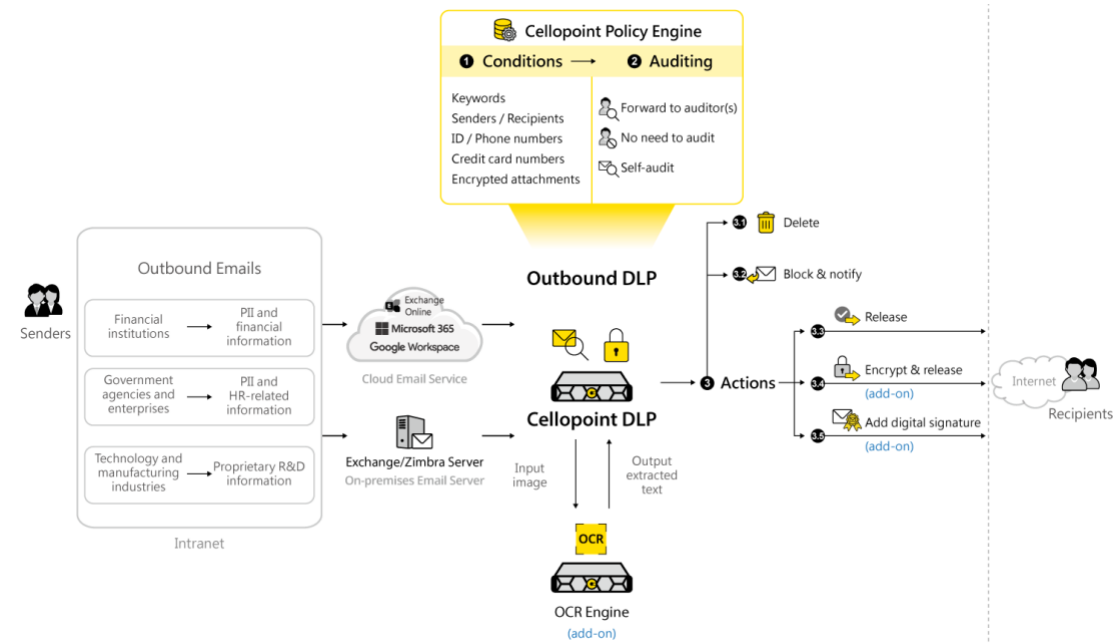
Cellopoint Policy Engine

❶ Conditions → ❷ Auditing

Keywords
Senders / Recipients
ID / Phone numbers
Credit card numbers
Encrypted attachments

Forward to auditor(s)
No need to audit
Self-audit

Senders

Outbound Emails

Financial institutions → PII and financial information

Government agencies and enterprises → PII and HR-related information

Technology and manufacturing industries → Proprietary R&D information

Intranet

Exchange Online
Microsoft 365
Google Workspace
Cloud Email Service

Exchange/Zimbra Server
On-premises Email Server

Outbound DLP

Cellopoint DLP

Input image

Output extracted text

OCR
OCR Engine
(add-on)

❸ Actions

3.1 Delete

3.2 Block & notify

3.3 Release

3.4 Encrypt & release
(add-on)

3.5 Add digital signature
(add-on)

Internet

Recipients